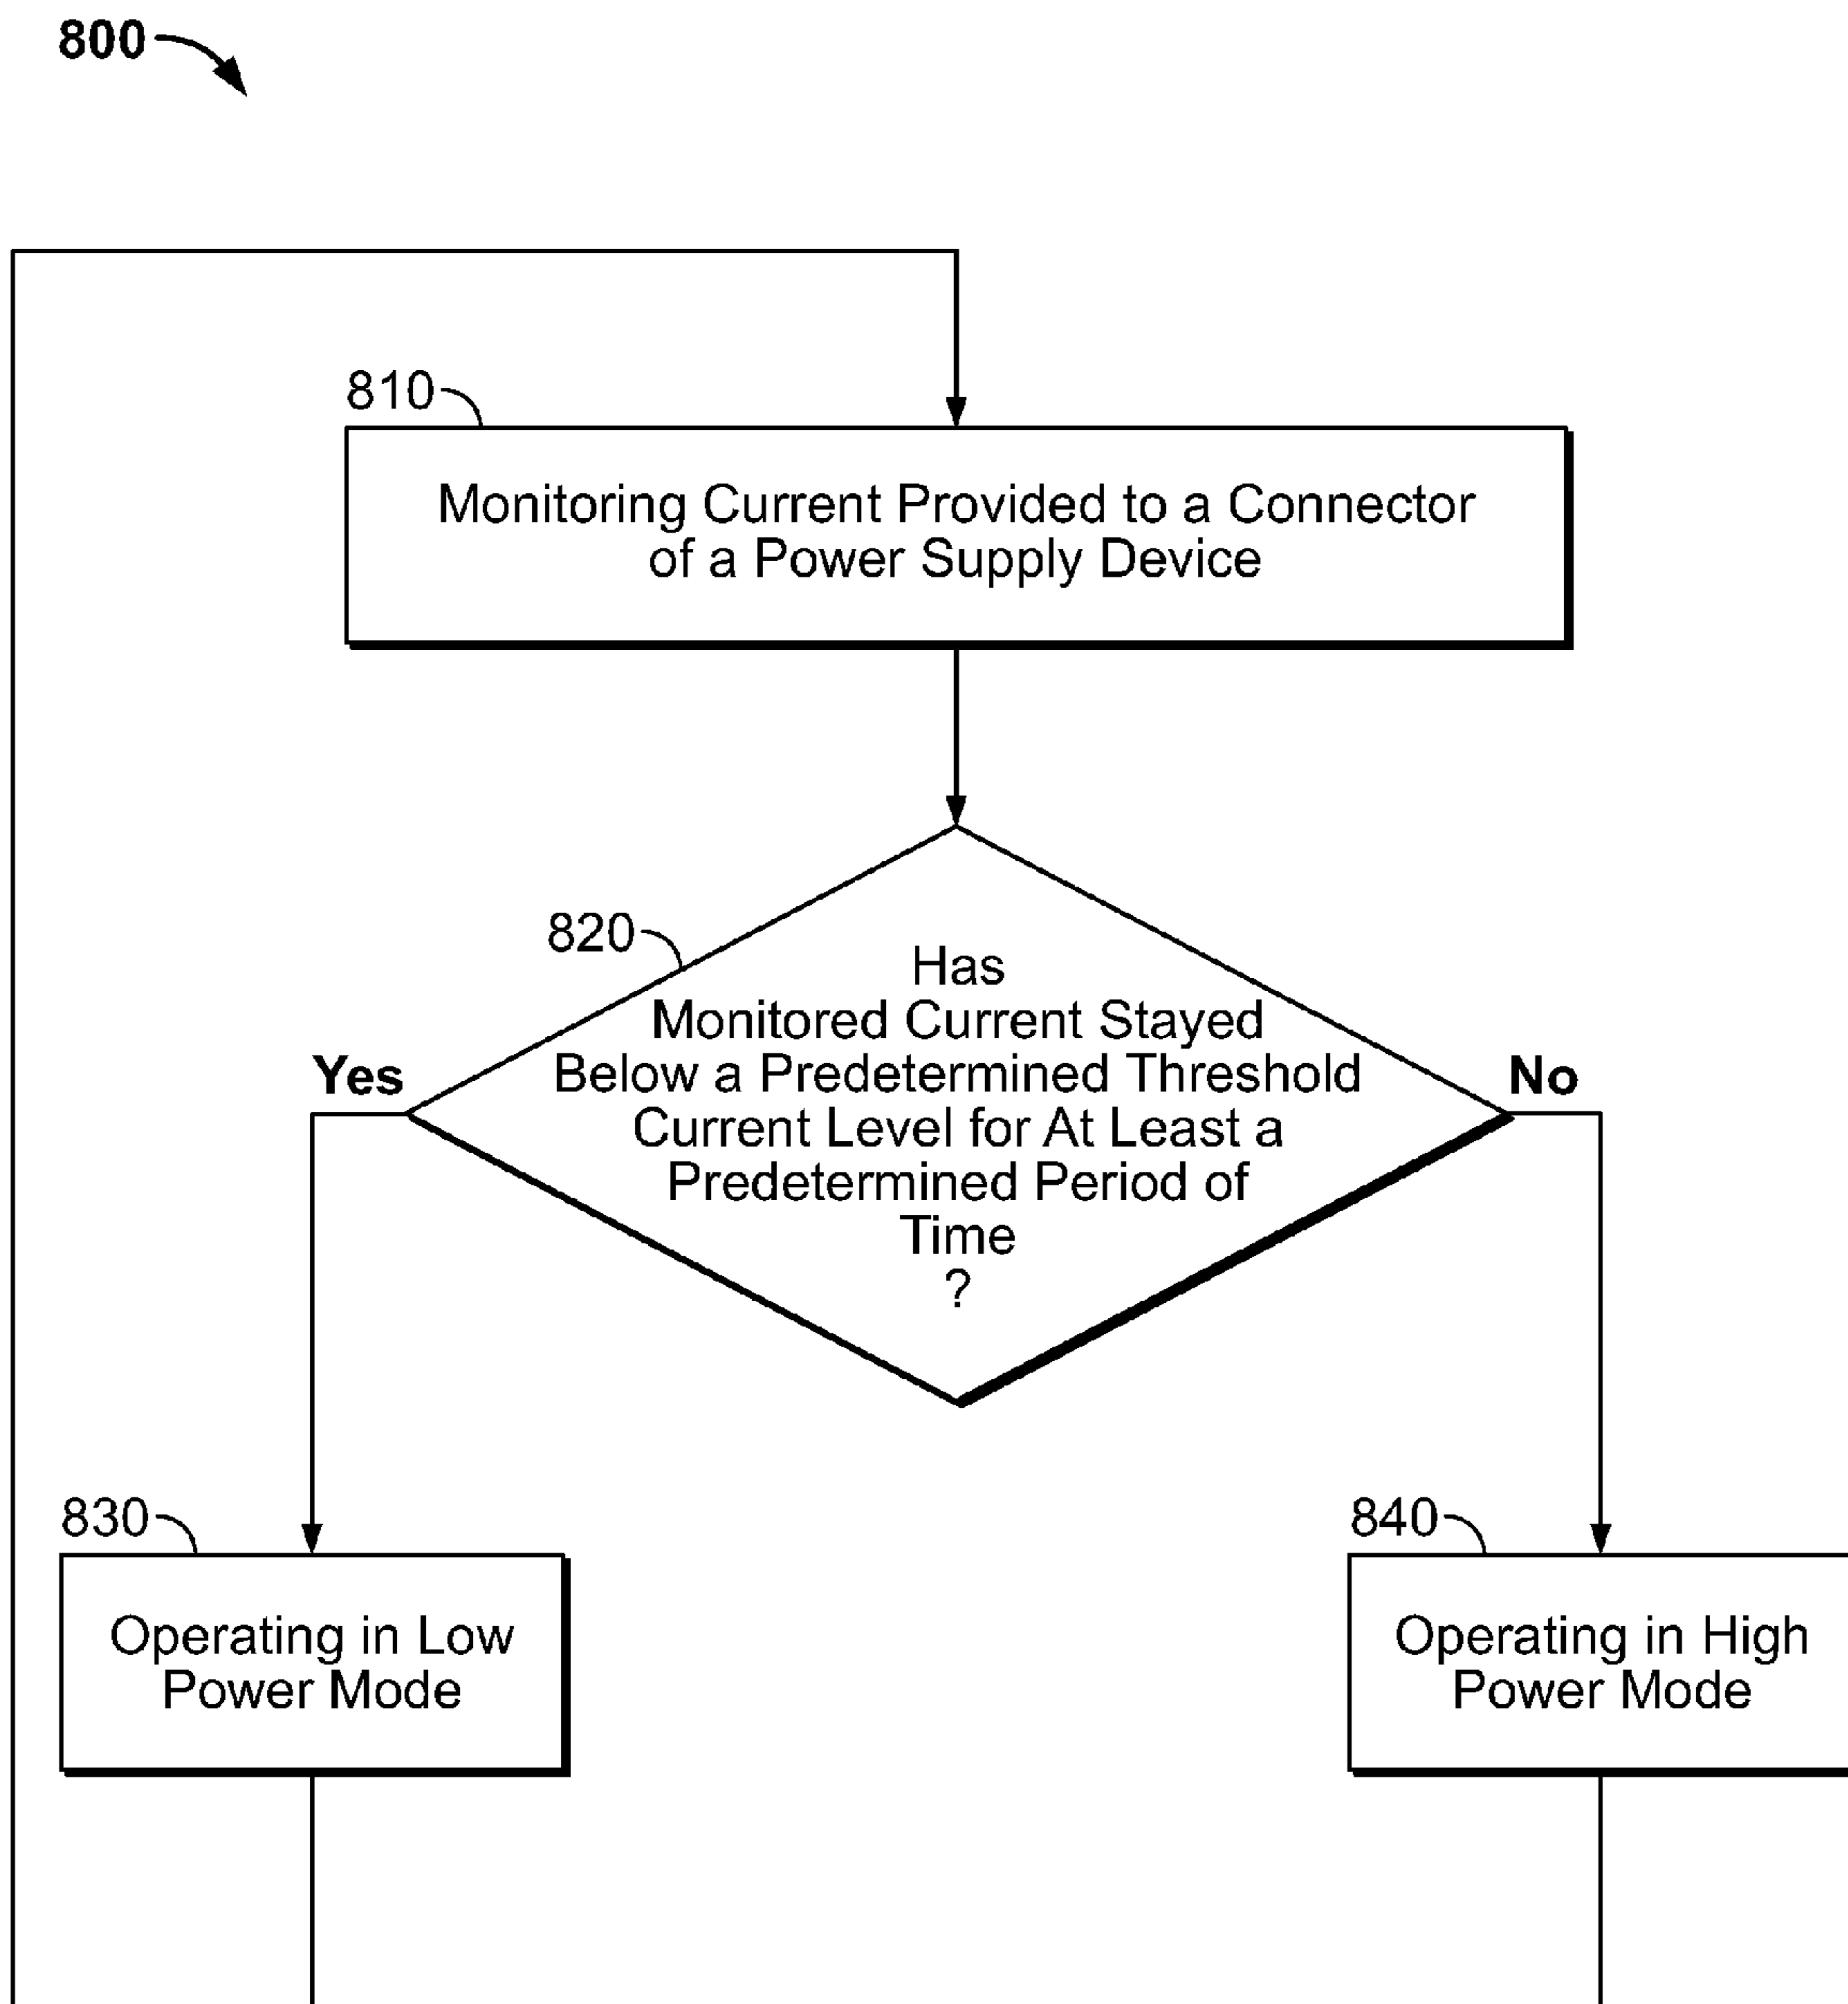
800

810

Monitoring Current Provided to a Connector of a Power Supply Device

820

Has Monitored Current Stayed Below a Predetermined Threshold Current Level for At Least a Predetermined Period of Time ?

Yes

No

830

Operating in Low Power Mode

840

Operating in High Power Mode